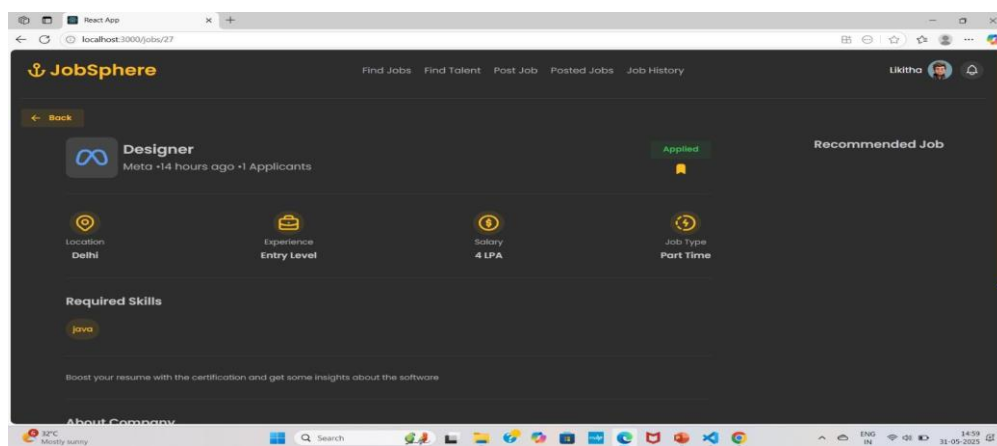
React App
localhost:3000/jobs/27

JobSphere
Find Jobs Find Talent Post Job Posted Jobs Job History
Likitha

← Back

Designer
Meta •14 hours ago •1 Applicants
Applied

Recommended Job

Location
Delhi
Experience
Entry Level
Salary
4 LPA
Job Type
Part Time

Required Skills
java

Boost your resume with the certification and get some insights about the software

About Company

32°C
Mostly sunny
Search
ENG IN
14:59
31-05-2025